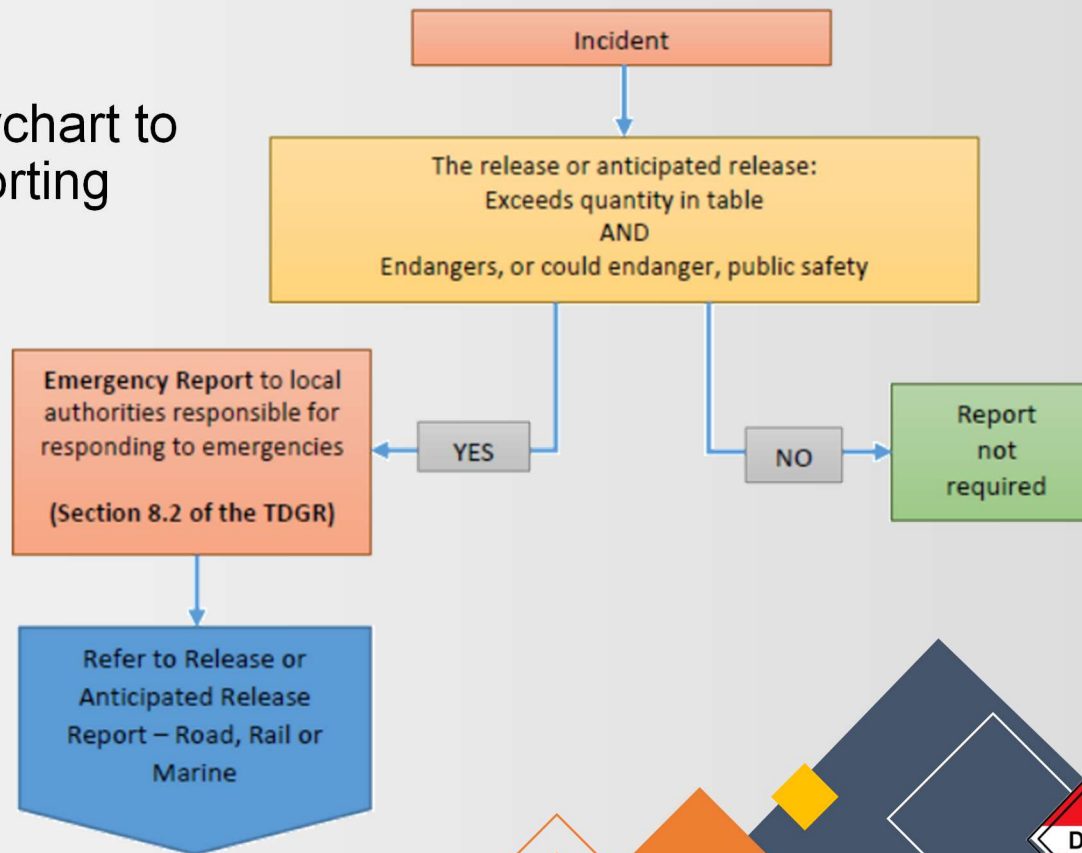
chart to
orting

Incident

The release or anticipated release:
Exceeds quantity in table
AND
Endangers, or could endanger, public safety

YES

NO

**Emergency Report** to local authorities responsible for responding to emergencies

**(Section 8.2 of the TDGR)**

Report not required

Refer to Release or Anticipated Release Report – Road, Rail or Marine

D